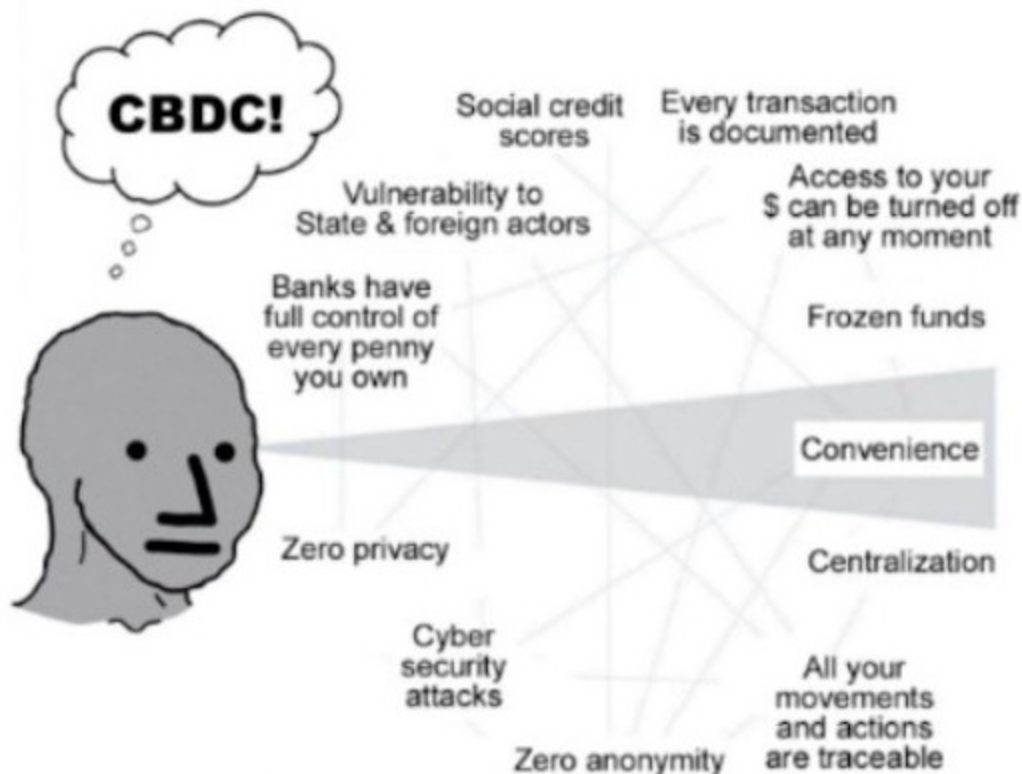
CBDC!

Social credit scores

Every transaction is documented

Vulnerability to State & foreign actors

Access to your $ can be turned off at any moment

Banks have full control of every penny you own

Frozen funds

Convenience

Zero privacy

Centralization

Cyber security attacks

All your movements and actions are traceable

Zero anonymity